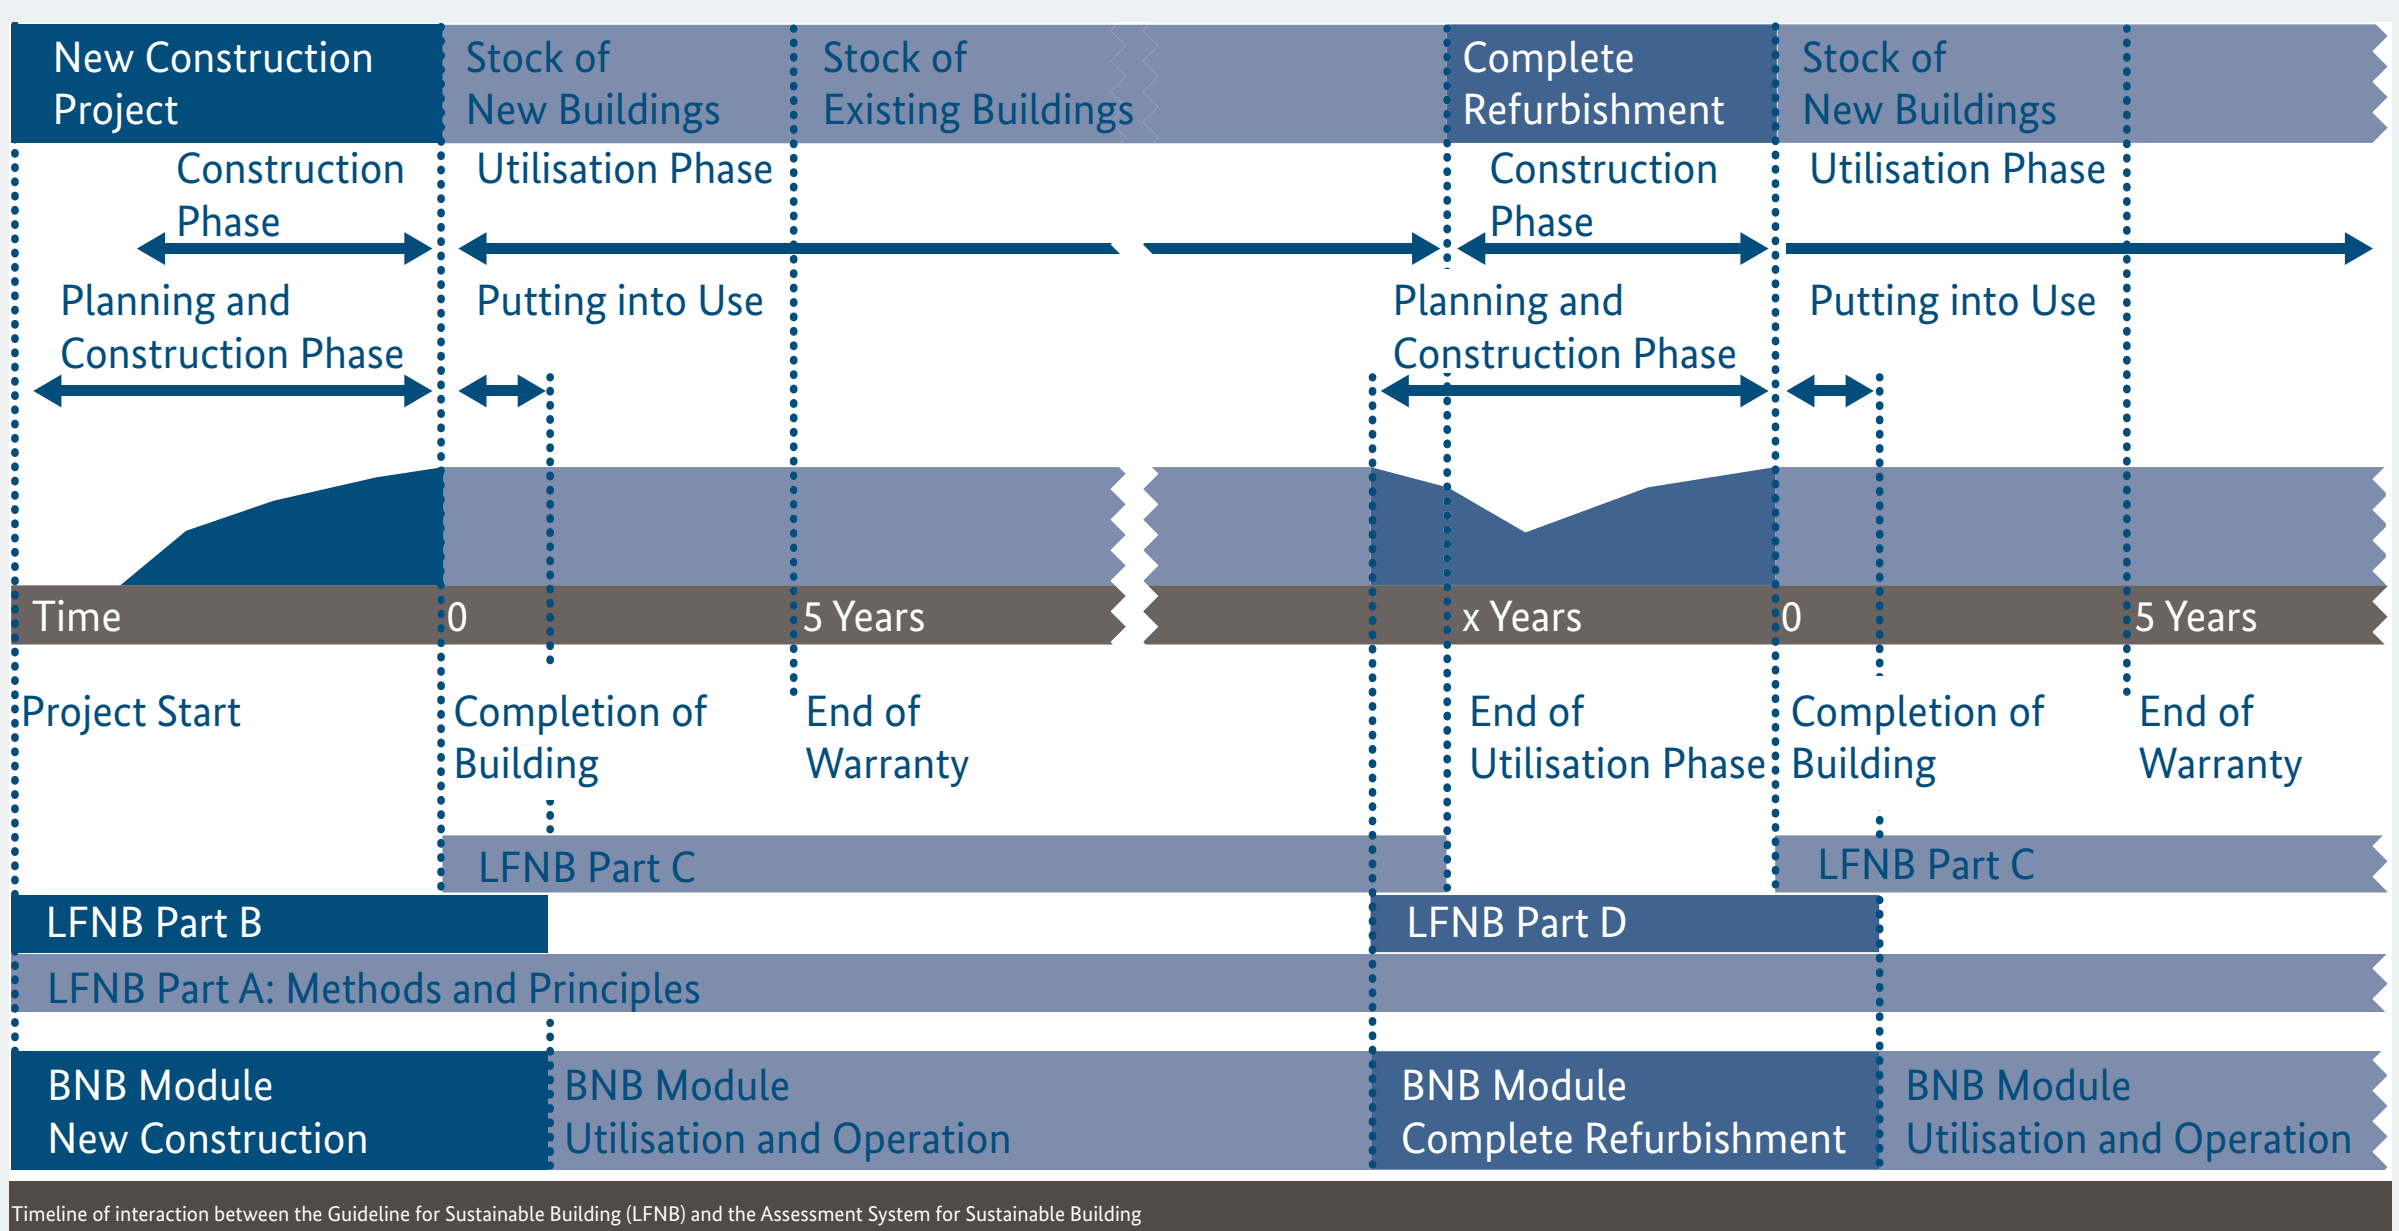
New Construction Project

Stock of New Buildings

Stock of Existing Buildings

Complete Refurbishment

Stock of New Buildings

Construction Phase

Utilisation Phase

Construction Phase

Utilisation Phase

Planning and Construction Phase

Putting into Use

Planning and Construction Phase

Putting into Use

Time

0

5 Years

x Years

0

5 Years

Project Start

Completion of Building

End of Warranty

End of Utilisation Phase

Completion of Building

End of Warranty

LFNB Part C

LFNB Part C

LFNB Part B

LFNB Part D

LFNB Part A: Methods and Principles

BNB Module New Construction

BNB Module Utilisation and Operation

BNB Module Complete Refurbishment

BNB Module Utilisation and Operation

Timeline of interaction between the Guideline for Sustainable Building (LFNB) and the Assessment System for Sustainable Building